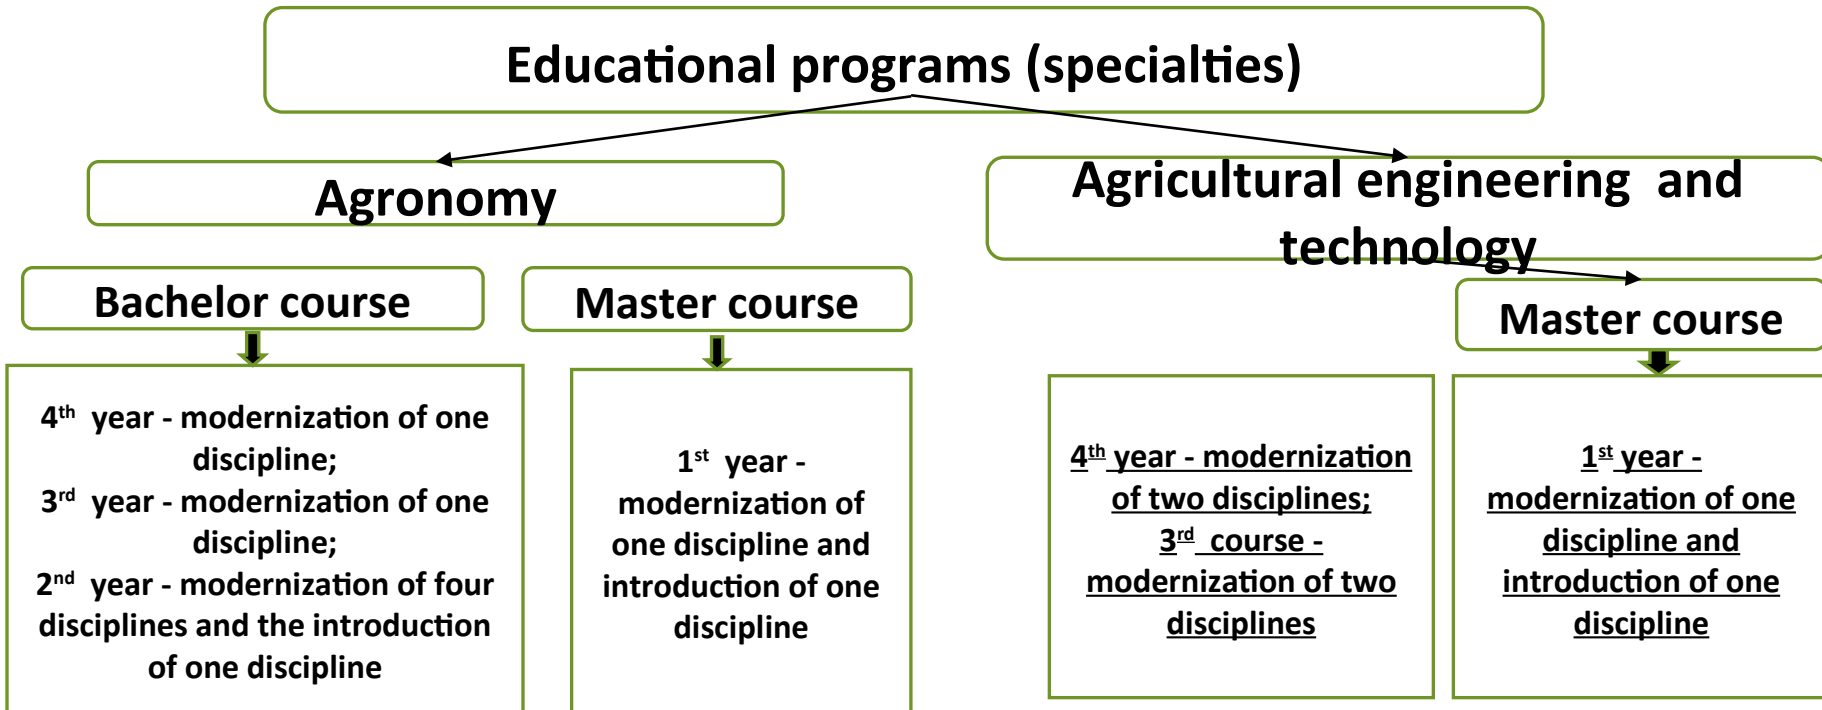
Educational programs (specialties)

Agronomy

Agricultural engineering and technology

Bachelor course

Master course

Master course

$4^{th}$ year - modernization of one discipline;
$3^{rd}$ year - modernization of one discipline;
$2^{nd}$ year - modernization of four disciplines and the introduction of one discipline

$1^{st}$ year - modernization of one discipline and introduction of one discipline

$4^{th}$ year - modernization of two disciplines;
$3^{rd}$ course - modernization of two disciplines

$1^{st}$ year - modernization of one discipline and introduction of one discipline